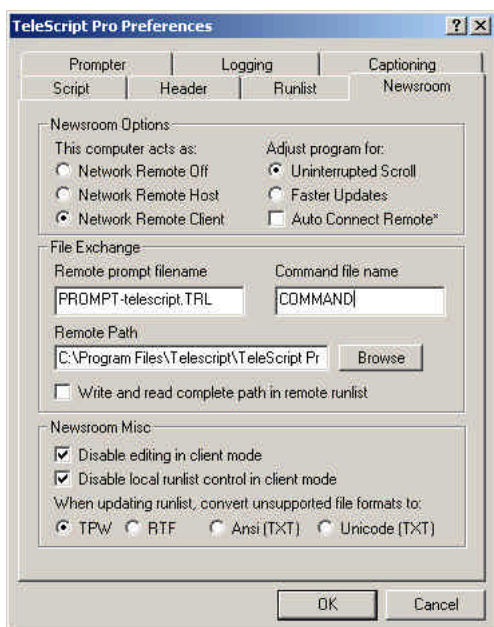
TeleScript Pro Preferences

? X

Prompter
Logging
Captioning
Script
Header
Runlist
Newsroom

Newsroom Options
This computer acts as:
Network Remote Off
Network Remote Host
Network Remote Client
Adjust program for:
Uninterrupted Scroll
Faster Updates
Auto Connect Remote*

File Exchange
Remote prompt filename
PROMPT-telescript.TRL
Command file name
COMMAND
Remote Path
C:\Program Files\Telescript\TeleScript Pr
Browse
Write and read complete path in remote runlist

Newsroom Misc
Disable editing in client mode
Disable local runlist control in client mode
When updating runlist, convert unsupported file formats to:
TPW
RTF
Ansi (TXT)
Unicode (TXT)

OK
Cancel